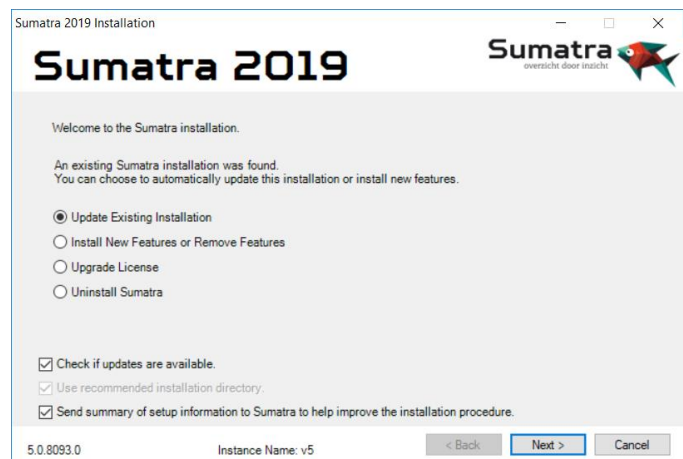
Sumatra 2019 Installation

Sumatra 2019

Sumatra
overzicht door inzicht

Welcome to the Sumatra installation.

An existing Sumatra installation was found.
You can choose to automatically update this installation or install new features.

Update Existing Installation

Install New Features or Remove Features

Upgrade License

Uninstall Sumatra

Check if updates are available.

Use recommended installation directory.

Send summary of setup information to Sumatra to help improve the installation procedure.

5.0.8093.0

Instance Name: v5

< Back

Next >

Cancel